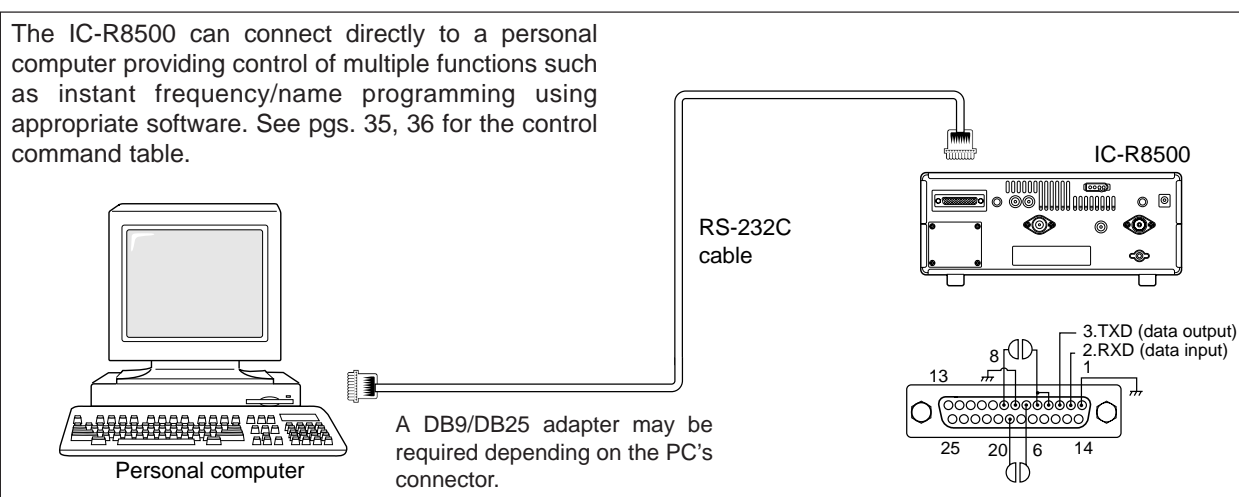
The IC-R8500 can connect directly to a personal computer providing control of multiple functions such as instant frequency/name programming using appropriate software. See pgs. 35, 36 for the control command table.

IC-R8500

RS-232C cable

3.TXD (data output)
2.RXD (data input)
8
1
13
25
20
6
14

Personal computer

A DB9/DB25 adapter may be required depending on the PC's connector.